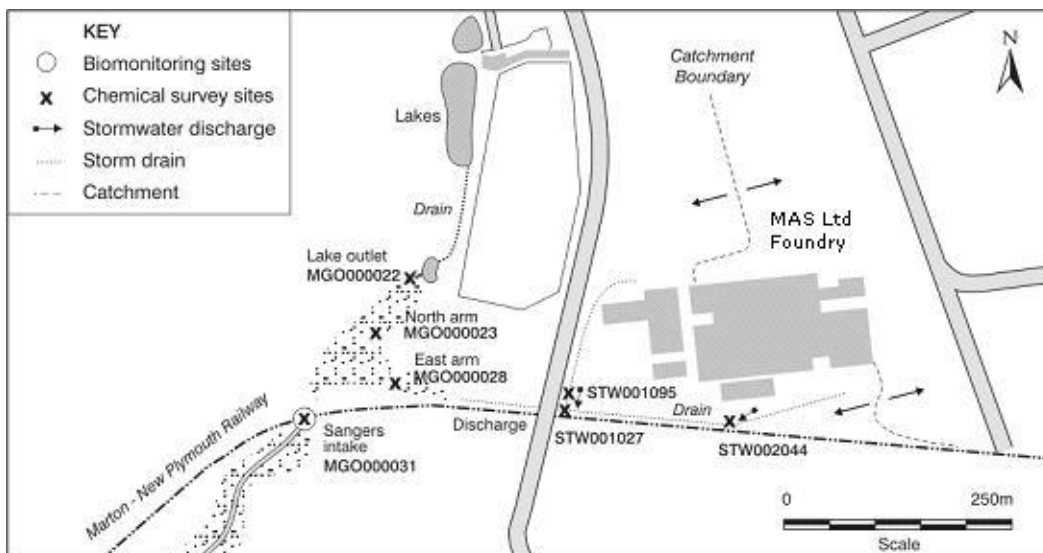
KEY
Biomonitoring sites
x Chemical survey sites
Stormwater discharge
Storm drain
Catchment

N

Catchment Boundary

Lakes

Drain

MAS Ltd Foundry

Lake outlet MGO000022

North arm MGO000023

East arm MGO000028

STW001095

STW001027

Drain

STW002044

Discharge

Sangers intake MGO000031

Marton - New Plymouth Railway

0 250m
Scale